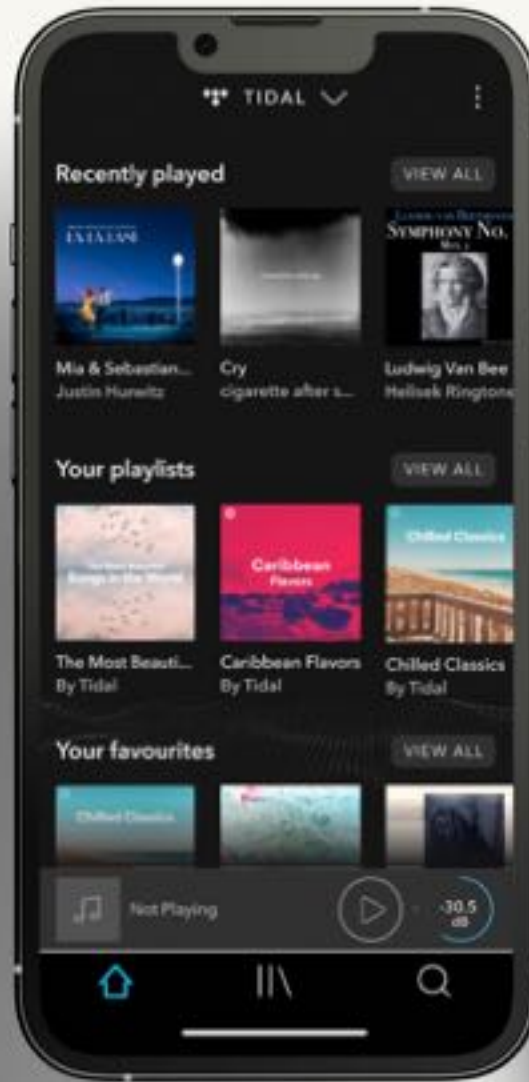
TIDAL

Recently played

VIEW ALL

LA LA LAND

SYMPHONY NO.

Mia & Sebastian...
Justin Hurwitz

Cry
cigarette after s...

Ludwig Van Bee
Hellsek Ringtone

Your playlists

VIEW ALL

Songs in the World

Caribbean Flavors

Chilled Classics

The Most Beauti...
By Tidal

Caribbean Flavors
By Tidal

Chilled Classics
By Tidal

Your favourites

VIEW ALL

Chilled Classics

Not Playing

-30.5 dB